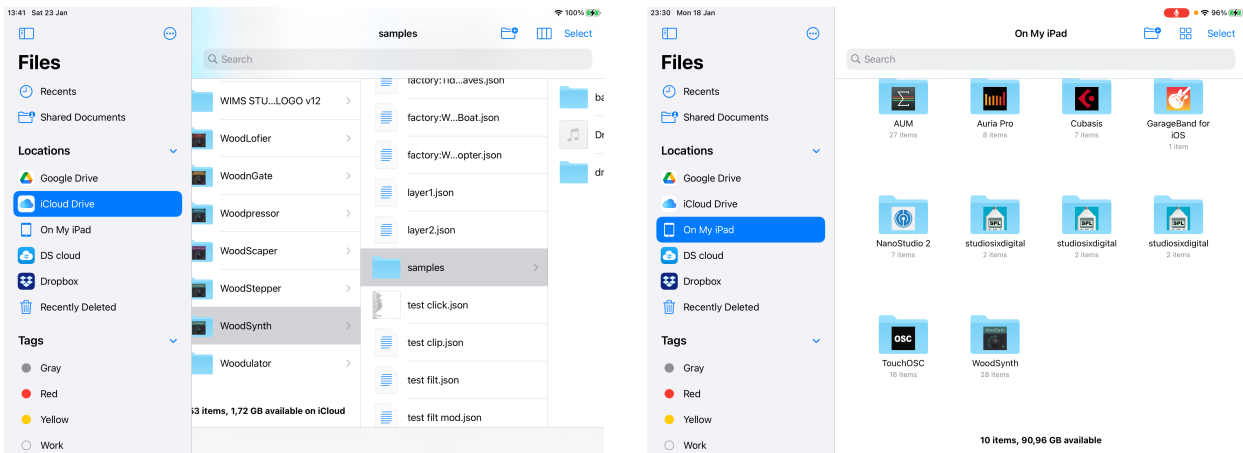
13:41 Sat 23 Jan

100%

Files

Recents

Shared Documents

Locations

Google Drive

iCloud Drive

On My iPad

DS cloud

Dropbox

Recently Deleted

Tags

Gray

Red

Yellow

Work

samples

Select

Search

WIMS STU...LOGO v12

WoodLofier

WoodnGate

Woodpressor

WoodScaper

WoodStepper

WoodSynth

Woodulator

53 items, 1,72 GB available on iCloud

factory:1id...aves.json

factory:W...Boat.json

factory:W...opter.json

layer1.json

layer2.json

samples

test click.json

test clip.json

test filt.json

test filt mod.json

ba

Dr

dr

23:30 Mon 18 Jan

96%

Files

Recents

Shared Documents

Locations

Google Drive

iCloud Drive

On My iPad

DS cloud

Dropbox

Recently Deleted

Tags

Gray

Red

Yellow

Work

On My iPad

Select

Search

AUM
27 items

Auria Pro
8 items

Cubasis
7 items

GarageBand for iOS
1 item

NanoStudio 2
7 items

studiosixdigital
2 items

studiosixdigital
2 items

studiosixdigital
2 items

TouchOSC
16 items

WoodSynth
28 items

10 items, 90,96 GB available